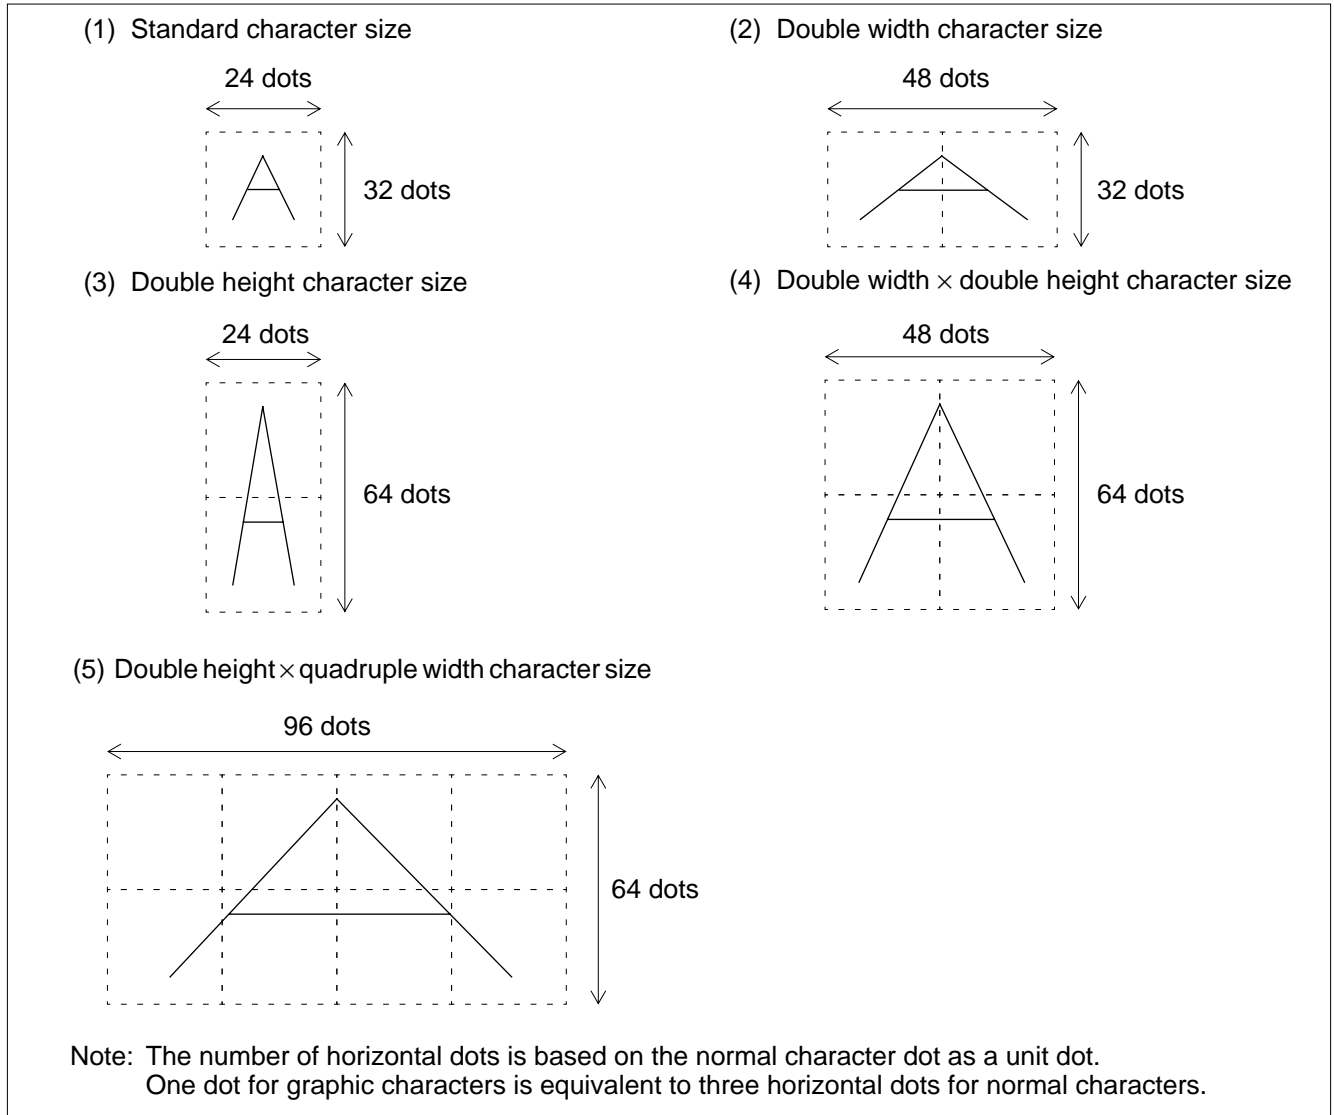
(1) Standard character size

24 dots

32 dots

(2) Double width character size

48 dots

32 dots

(3) Double height character size

24 dots

64 dots

(4) Double width $\times$ double height character size

48 dots

64 dots

(5) Double height $\times$ quadruple width character size

96 dots

64 dots

Note: The number of horizontal dots is based on the normal character dot as a unit dot. One dot for graphic characters is equivalent to three horizontal dots for normal characters.